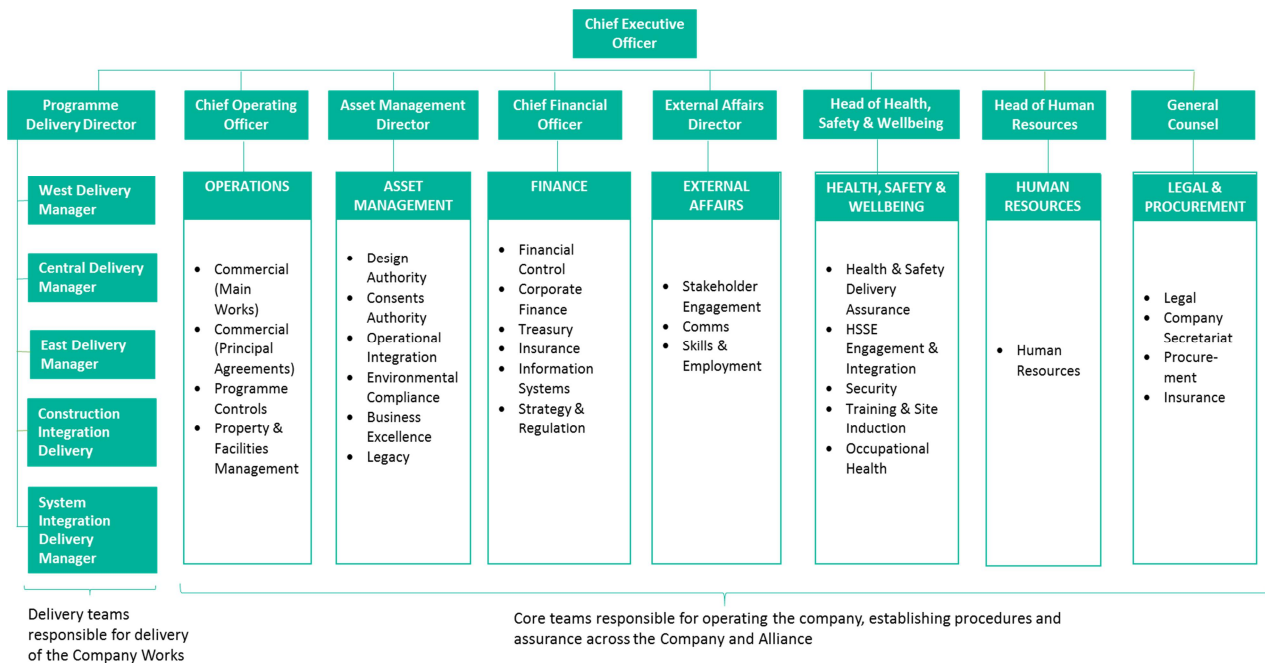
Chief Executive Officer

Programme Delivery Director

West Delivery Manager

Central Delivery Manager

East Delivery Manager

Construction Integration Delivery

System Integration Delivery Manager

Chief Operating Officer

OPERATIONS

- Commercial (Main Works)
- Commercial (Principal Agreements)
- Programme Controls
- Property & Facilities Management

Asset Management Director

ASSET MANAGEMENT

- Design Authority
- Consents Authority
- Operational Integration
- Environmental Compliance
- Business Excellence
- Legacy

Chief Financial Officer

FINANCE

- Financial Control
- Corporate Finance
- Treasury
- Insurance
- Information Systems
- Strategy & Regulation

External Affairs Director

EXTERNAL AFFAIRS

- Stakeholder Engagement
- Comms
- Skills & Employment

Head of Health, Safety & Wellbeing

HEALTH, SAFETY & WELLBEING

- Health & Safety Delivery Assurance
- HSSE Engagement & Integration
- Security
- Training & Site Induction
- Occupational Health

Head of Human Resources

HUMAN RESOURCES

- Human Resources

General Counsel

LEGAL & PROCUREMENT

- Legal
- Company Secretariat
- Procure-ment
- Insurance

Delivery teams responsible for delivery of the Company Works

Core teams responsible for operating the company, establishing procedures and assurance across the Company and Alliance